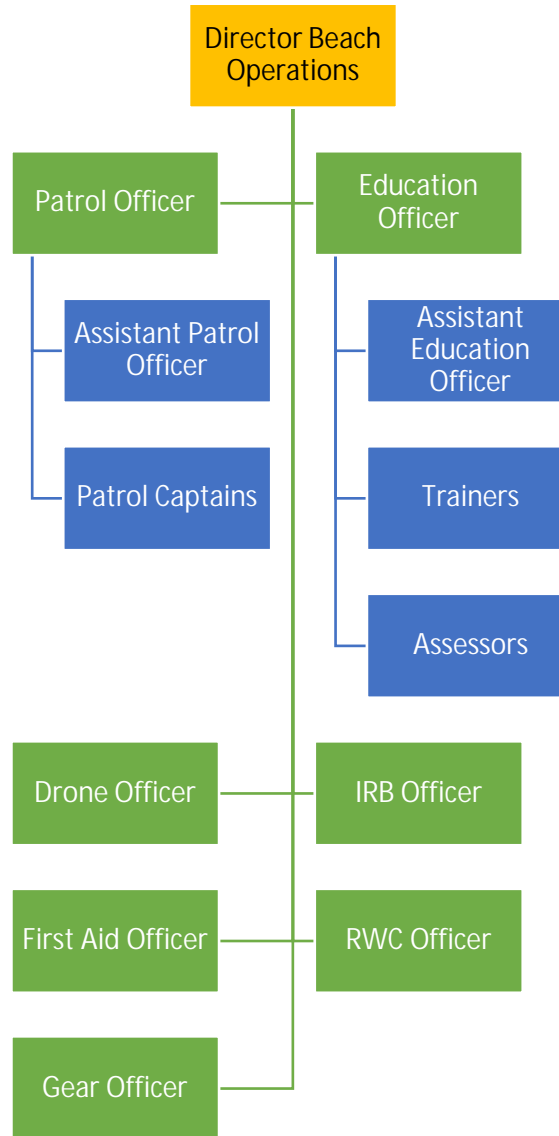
Director Beach Operations

Patrol Officer

Assistant Patrol Officer

Patrol Captains

Education Officer

Assistant Education Officer

Trainers

Assessors

Drone Officer

IRB Officer

First Aid Officer

RWC Officer

Gear Officer